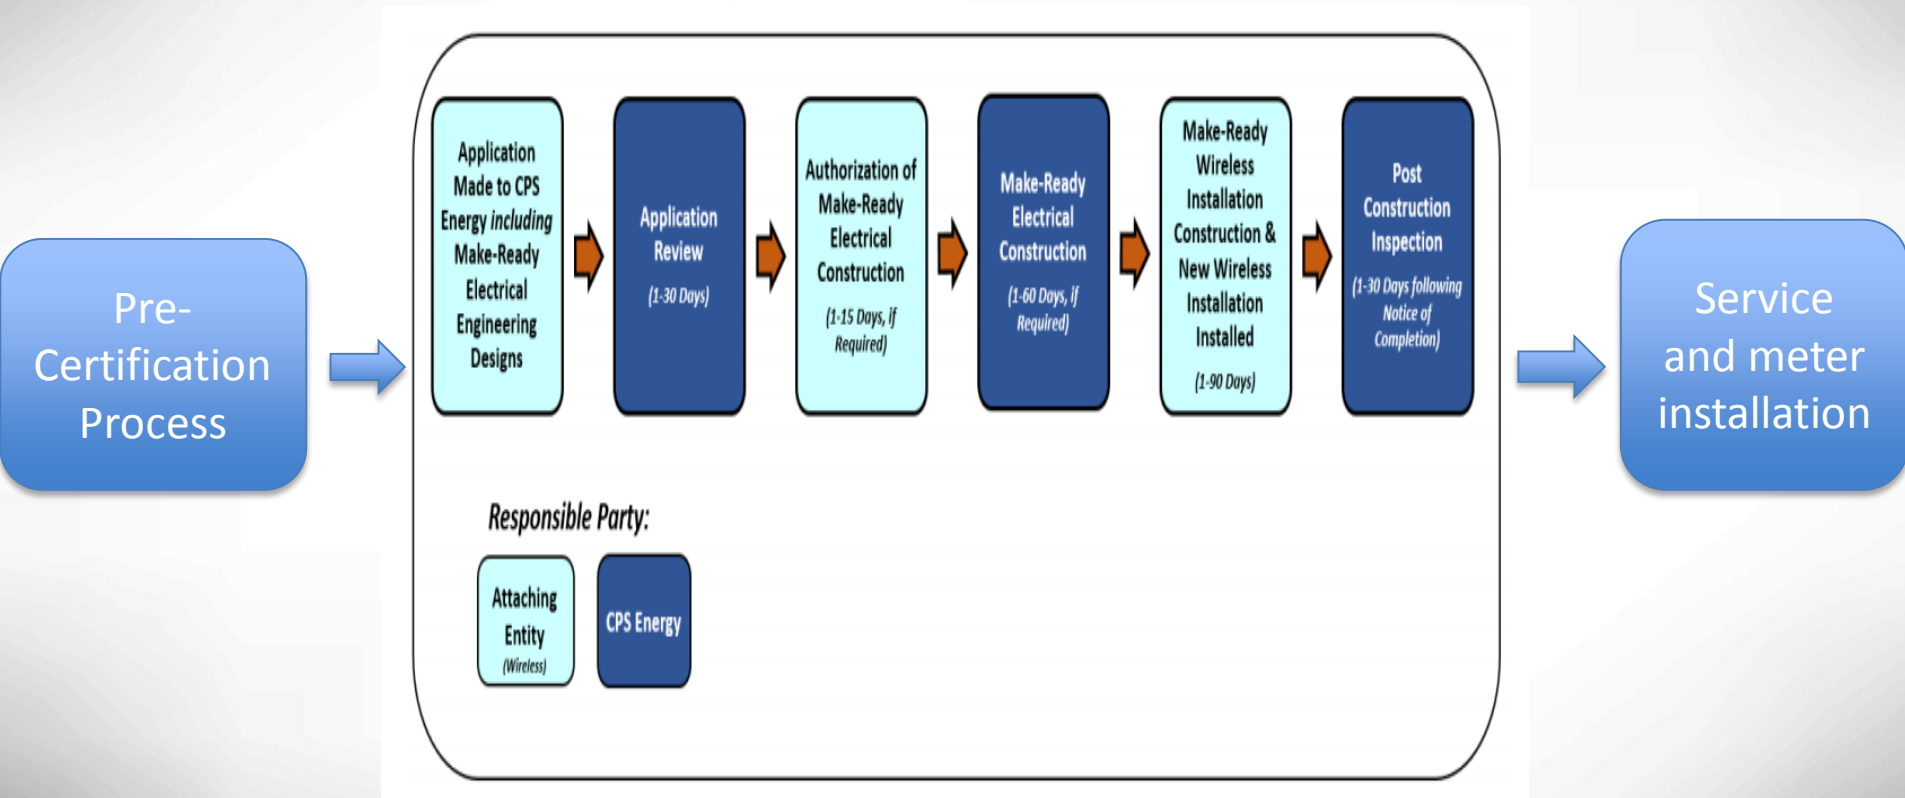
Pre-Certification Process

Application Made to CPS Energy *including* Make-Ready Electrical Engineering Designs

Application Review

(1-30 Days)

Authorization of Make-Ready Electrical Construction

(1-15 Days, if Required)

Make-Ready Electrical Construction

(1-60 Days, if Required)

Make-Ready Wireless Installation Construction & New Wireless Installation Installed

(1-90 Days)

Post Construction Inspection

(1-30 Days following Notice of Completion)

Responsible Party:

Attaching Entity (Wireless)

CPS Energy

Service and meter installation